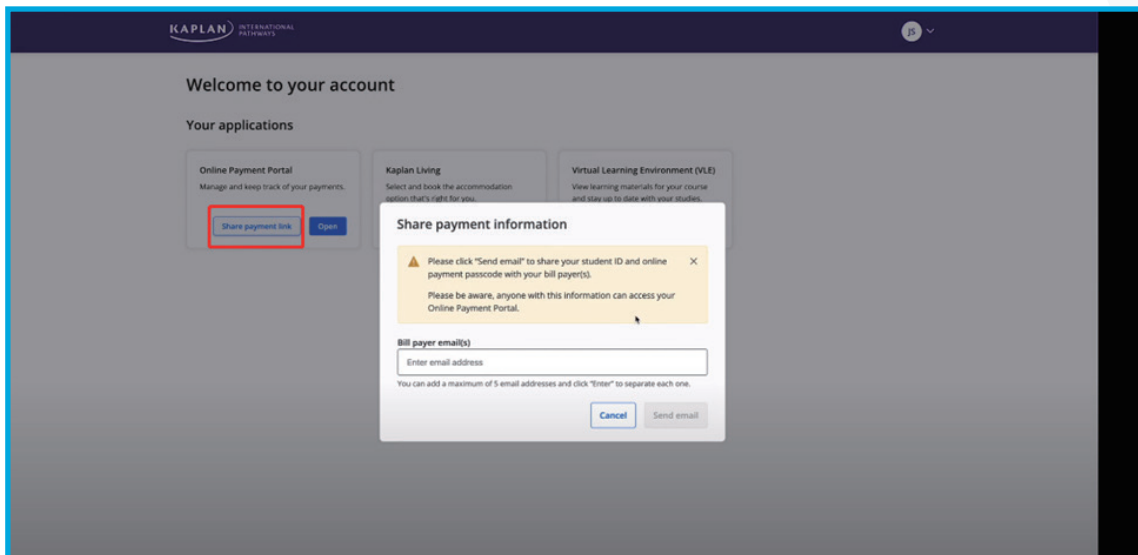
KAPLAN INTERNATIONAL PATHWAYS

JS

Welcome to your account

Your applications

Online Payment Portal
Manage and keep track of your payments.

Share payment link
Open

Kaplan Living
Select and book the accommodation option that's right for you.

Virtual Learning Environment (VLE)
View learning materials for your course and stay up to date with your studies.

Share payment information

Please click "Send email" to share your student ID and online payment passcode with your bill payer(s).

Please be aware, anyone with this information can access your Online Payment Portal.

Bill payer email(s)

Enter email address

You can add a maximum of 5 email addresses and click "Enter" to separate each one.

Cancel
Send email